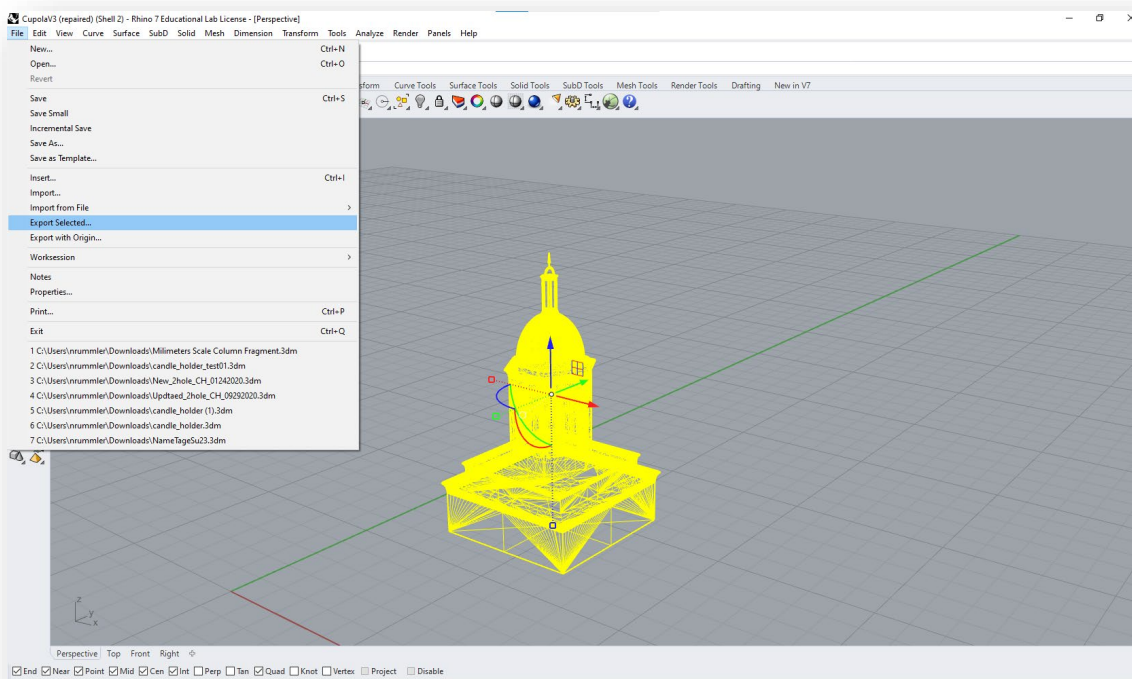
CupolaV3 (repaired) (Shell 2) - Rhino 7 Educational Lab License - [Perspective]

File Edit View Curve Surface SubD Solid Mesh Dimension Transform Tools Analyze Render Panels Help

New... Ctrl+N
Open... Ctrl+O
Revert
Save Ctrl+S
Save Small
Incremental Save
Save As...
Save as Template...
Insert... Ctrl+I
Import...
Import from File
Export Selected...
Export with Origin...
Worksession
Notes
Properties...
Print... Ctrl+P
Exit Ctrl+Q
1 C:\Users\nrummler\Downloads\Milimeters Scale Column Fragment.3dm
2 C:\Users\nrummler\Downloads\candle_holder_test01.3dm
3 C:\Users\nrummler\Downloads\New_2hole_CH_01242020.3dm
4 C:\Users\nrummler\Downloads\Updtaed_2hole_CH_09292020.3dm
5 C:\Users\nrummler\Downloads\candle_holder (1).3dm
6 C:\Users\nrummler\Downloads\candle_holder.3dm
7 C:\Users\nrummler\Downloads\NameTageSu23.3dm

sform Curve Tools Surface Tools Solid Tools SubD Tools Mesh Tools Render Tools Drafting New in V7

z
y
x

Perspective Top Front Right

End Near Point Mid Cen Int Perp Tan Quad Knot Vertex Project Disable